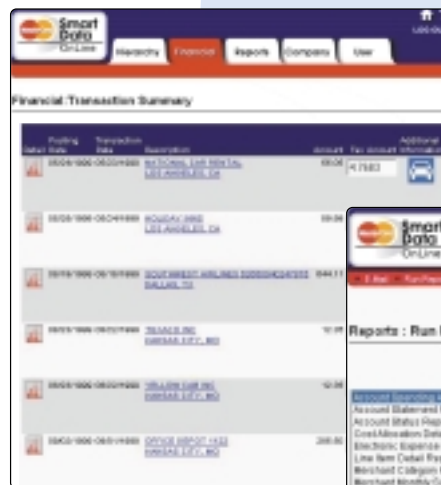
Smart Data On-Line

Hierarchy Financial Reports Company User

Log Out

Financial Transaction Summary

| Detail | Posting Date | Transaction Date | Description | Amount | Tax Amount | Additional Information |
|---|---|---|---|---|---|---|
| | 05/06/1999 | 05/20/1999 | NATIONAL CAR RENTAL LOS ANGELES, CA | 89.00 | 4.7583 | |
| | 05/28/1999 | 05/24/1999 | HOLIDAY INNS LOS ANGELES, CA | 99.00 | | |
| | 05/19/1999 | 05/19/1999 | SOUTHWEST AIRLINES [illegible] DALLAS, TX | 844.11 | | |
| | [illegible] | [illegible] | TEXACO INC KANSAS CITY, MO | 12.45 | | |
| | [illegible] | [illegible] | YELLOW CAB INC KANSAS CITY, MO | 12.00 | | |
| | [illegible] | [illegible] | OFFICE DEPOT 1433 KANSAS CITY, MO | 205.80 | | |

Smart Data On-Line

E-Mail Run Report

Reports : Run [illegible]

Account Spending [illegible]
Account Statement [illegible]
Account Status Rep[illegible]
Cost Allocation Det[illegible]
Electronic Expense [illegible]
Line Item Detail Re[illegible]
Merchant Category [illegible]
Merchant Monthly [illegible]